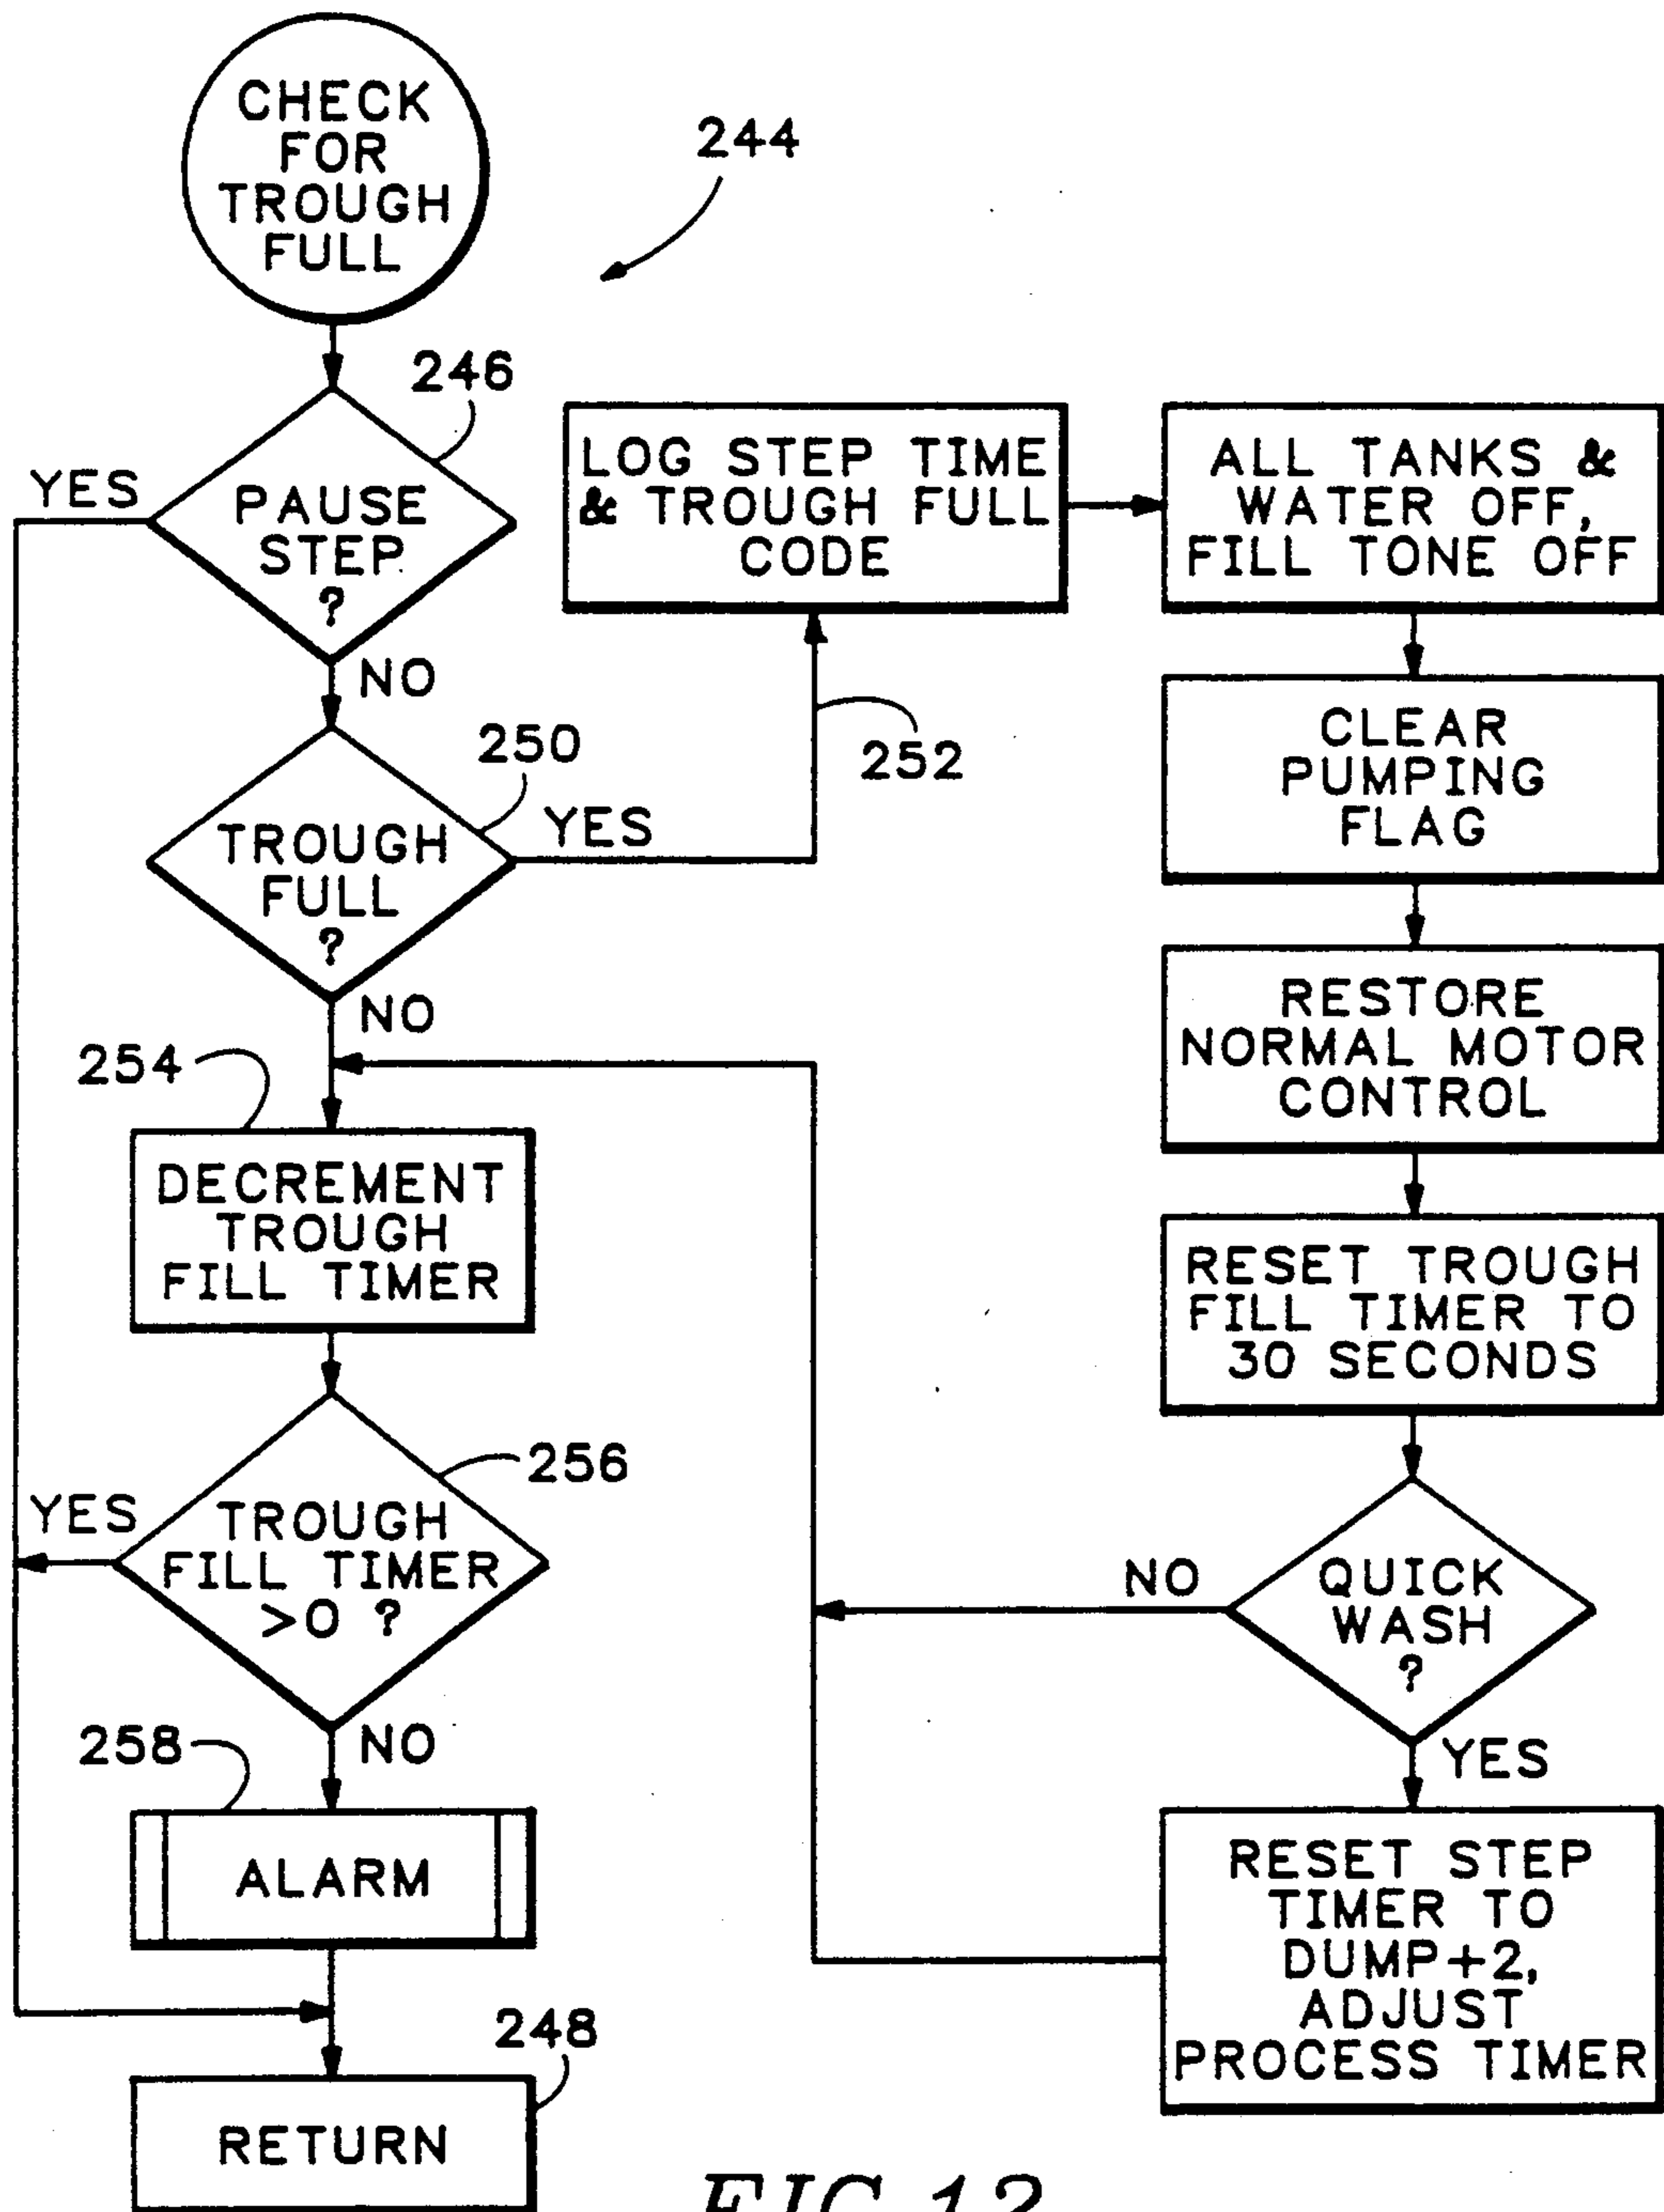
CHECK FOR TROUGH FULL

244

246

YES

PAUSE STEP ?

NO

LOG STEP TIME & TROUGH FULL CODE

ALL TANKS & WATER OFF, FILL TONE OFF

250

252

TROUGH FULL ?

YES

CLEAR PUMPING FLAG

NO

RESTORE NORMAL MOTOR CONTROL

254

DECREMENT TROUGH FILL TIMER

RESET TROUGH FILL TIMER TO 30 SECONDS

256

YES

TROUGH FILL TIMER >0 ?

NO

QUICK WASH ?

258

NO

YES

ALARM

RESET STEP TIMER TO DUMP+2, ADJUST PROCESS TIMER

248

RETURN

FIG 12